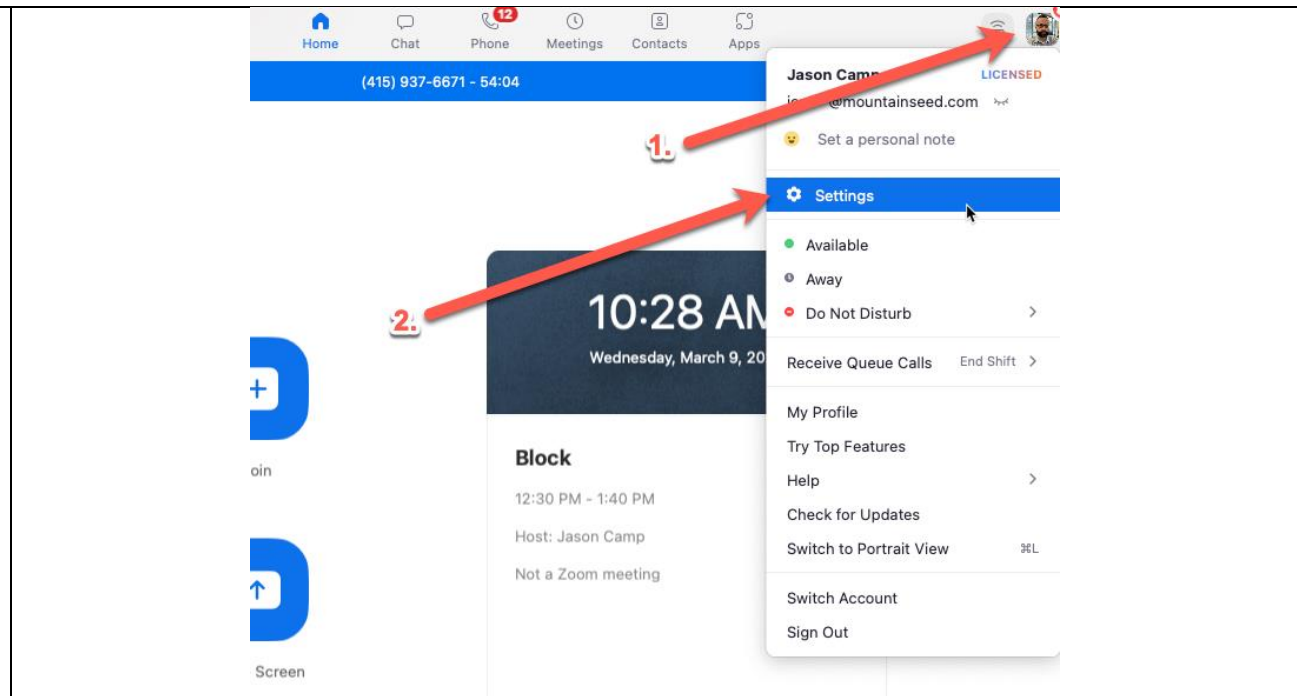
Home Chat 12 Phone Meetings Contacts Apps

(415) 937-6671 - 54:04

Jason Camp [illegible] LICENSED
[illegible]@mountainseed.com

Set a personal note

1.

Settings

Available
Away
Do Not Disturb

Receive Queue Calls End Shift

My Profile
Try Top Features
Help
Check for Updates
Switch to Portrait View ⌘L

Switch Account
Sign Out

2.

10:28 AM
Wednesday, March 9, 20

Block
12:30 PM - 1:40 PM
Host: Jason Camp
Not a Zoom meeting

oin

Screen